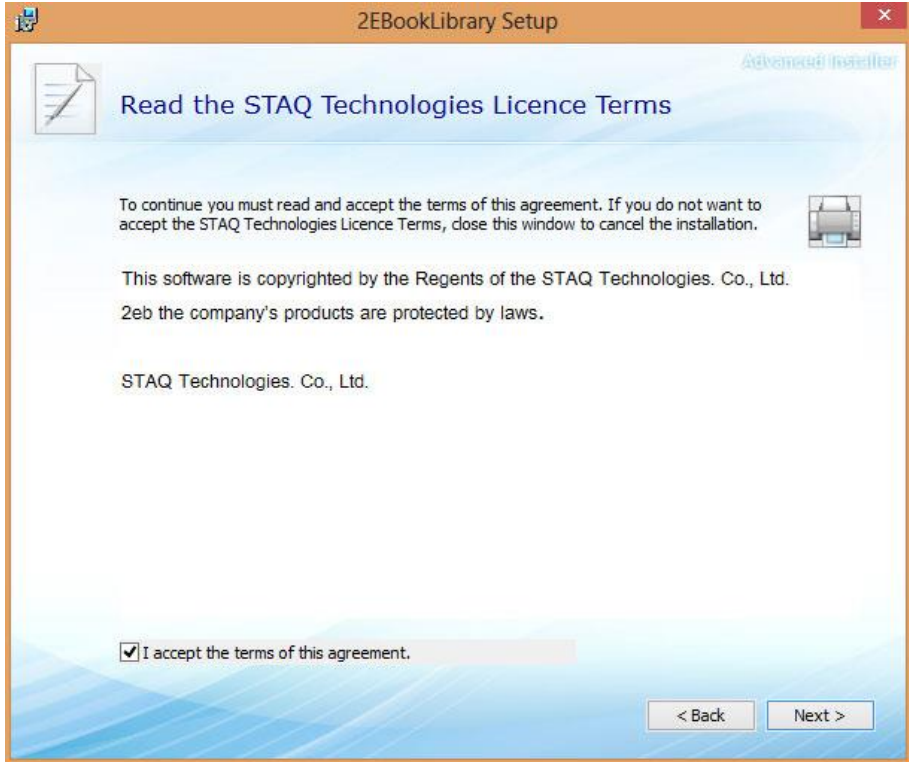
2EBookLibrary Setup

Advanced Installer

Read the STAQ Technologies Licence Terms

To continue you must read and accept the terms of this agreement. If you do not want to accept the STAQ Technologies Licence Terms, close this window to cancel the installation.

This software is copyrighted by the Regents of the STAQ Technologies. Co., Ltd.

2eb the company's products are protected by laws.

STAQ Technologies. Co., Ltd.

I accept the terms of this agreement.

< Back

Next >